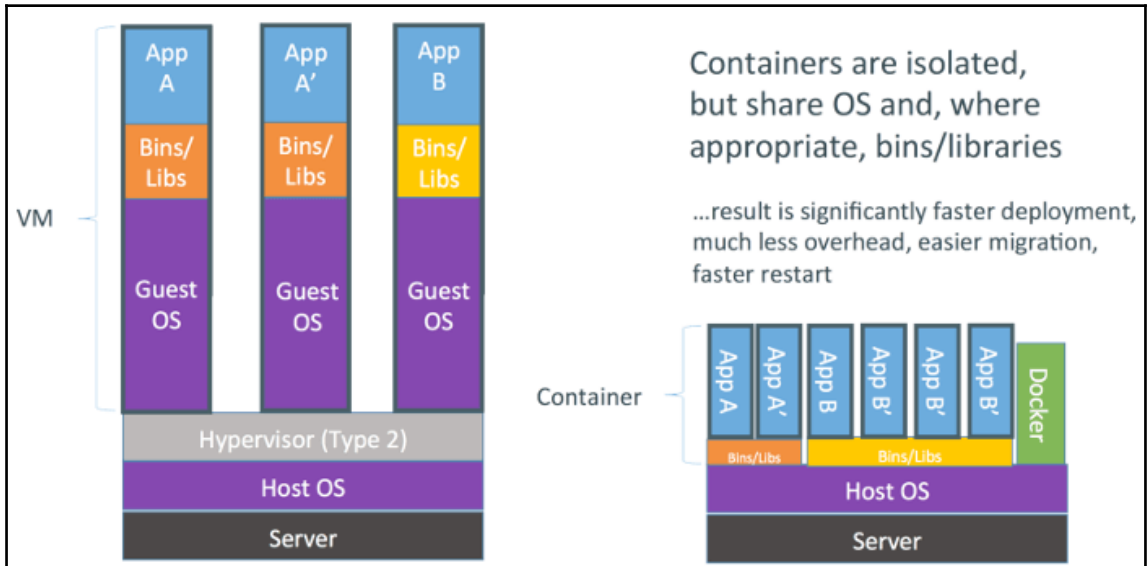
App A

App A'

App B

Bins/ Libs

Bins/ Libs

Bins/ Libs

VM

Guest OS

Guest OS

Guest OS

Hypervisor (Type 2)

Host OS

Server

Containers are isolated, but share OS and, where appropriate, bins/libraries

...result is significantly faster deployment, much less overhead, easier migration, faster restart

Container

App A

App A'

App B

App B'

App B'

App B'

Docker

Bins/Libs

Bins/Libs

Host OS

Server